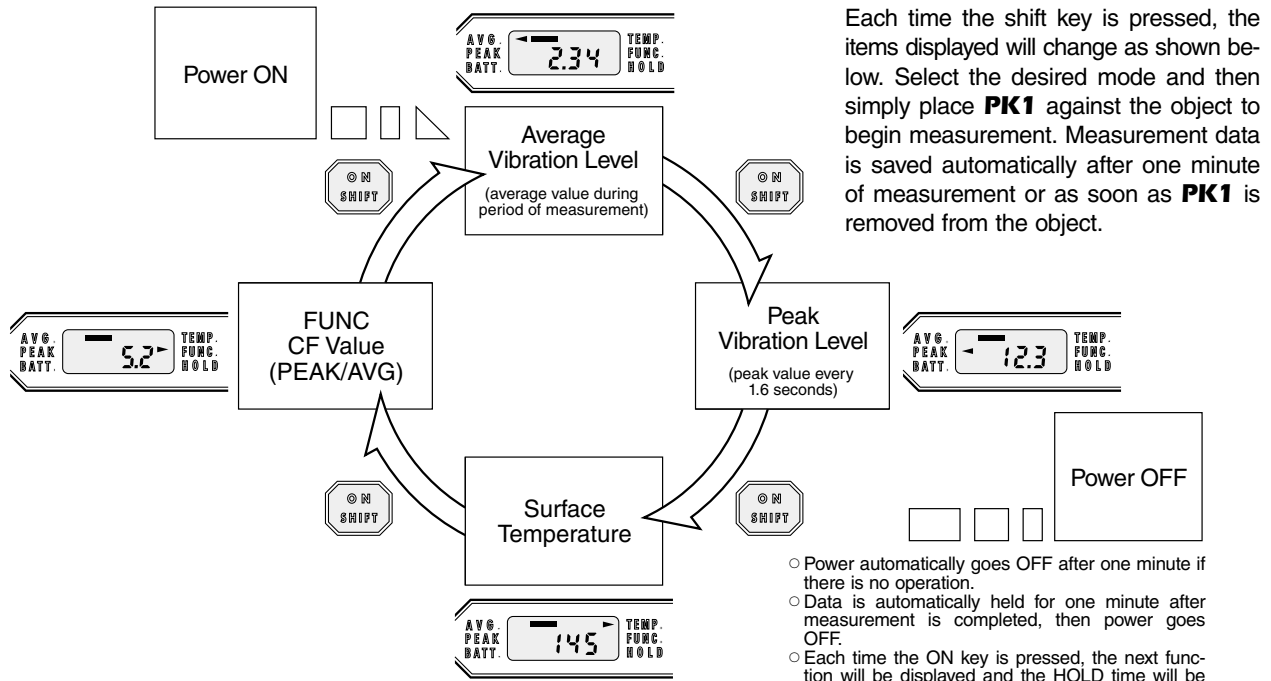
Power ON

AVG.
PEAK
BATT.
2.34
TEMP.
FUNC.
HOLD

Each time the shift key is pressed, the items displayed will change as shown below. Select the desired mode and then simply place PK1 against the object to begin measurement. Measurement data is saved automatically after one minute of measurement or as soon as PK1 is removed from the object.

Average Vibration Level
(average value during period of measurement)

ON
SHIFT

ON
SHIFT

AVG.
PEAK
BATT.
5.2
TEMP.
FUNC.
HOLD

FUNC
CF Value
(PEAK/AVG)

Peak Vibration Level
(peak value every 1.6 seconds)

AVG.
PEAK
BATT.
12.3
TEMP.
FUNC.
HOLD

ON
SHIFT

Surface Temperature

ON
SHIFT

Power OFF

AVG.
PEAK
BATT.
145
TEMP.
FUNC.
HOLD

○ Power automatically goes OFF after one minute if there is no operation.
○ Data is automatically held for one minute after measurement is completed, then power goes OFF.
○ Each time the ON key is pressed, the next function will be displayed and the HOLD time will be